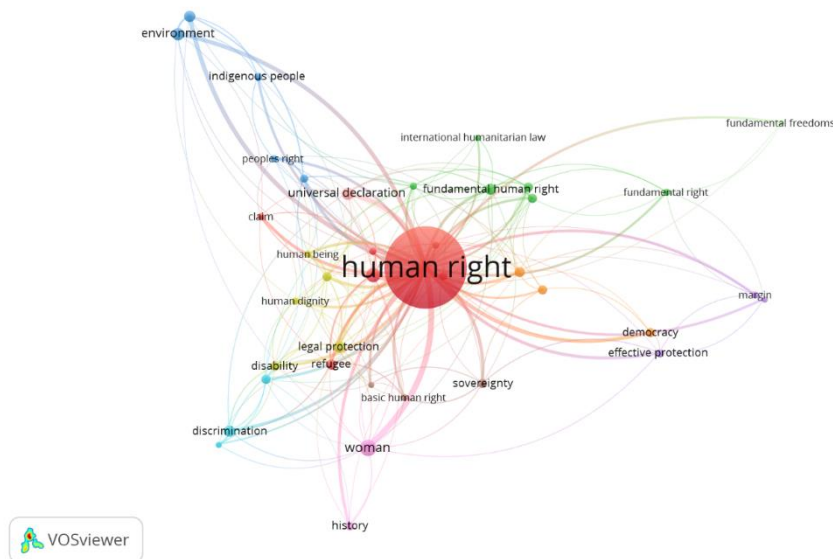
environment
indigenous people
international humanitarian law
fundamental freedoms
peoples right
universal declaration
fundamental human right
fundamental right
claim
human being
human right
human dignity
margin
democracy
legal protection
effective protection
disability
refugee
sovereignty
basic human right
discrimination
woman
history
VOSviewer